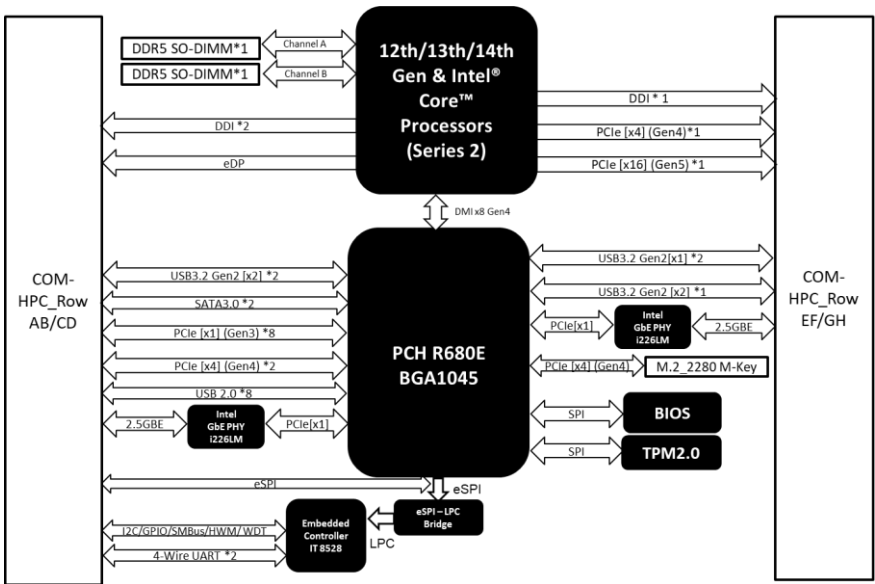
DDR5 SO-DIMM*1
Channel A
DDR5 SO-DIMM*1
Channel B

12th/13th/14th Gen & Intel® Core™ Processors (Series 2)

DDI *2
eDP
DDI * 1
PCIe [x4] (Gen4)*1
PCIe [x16] (Gen5) *1

DMI x8 Gen4

COM-HPC_Row AB/CD

USB3.2 Gen2 [x2] *2
SATA3.0 *2
PCIe [x1] (Gen3) *8
PCIe [x4] (Gen4) *2
USB 2.0 *8
2.5GBE
Intel GbE PHY i226LM
PCIe[x1]

PCH R680E BGA1045

USB3.2 Gen2[x1] *2
USB3.2 Gen2 [x2] *1
PCIe[x1]
Intel GbE PHY i226LM
2.5GBE
PCIe [x4] (Gen4)
M.2_2280 M-Key
SPI
BIOS
SPI
TPM2.0

COM-HPC_Row EF/GH

eSPI
eSPI
I2C/GPIO/SMBus/HWM/WDT
4-Wire UART *2
Embedded Controller IT 8528
LPC
eSPI – LPC Bridge